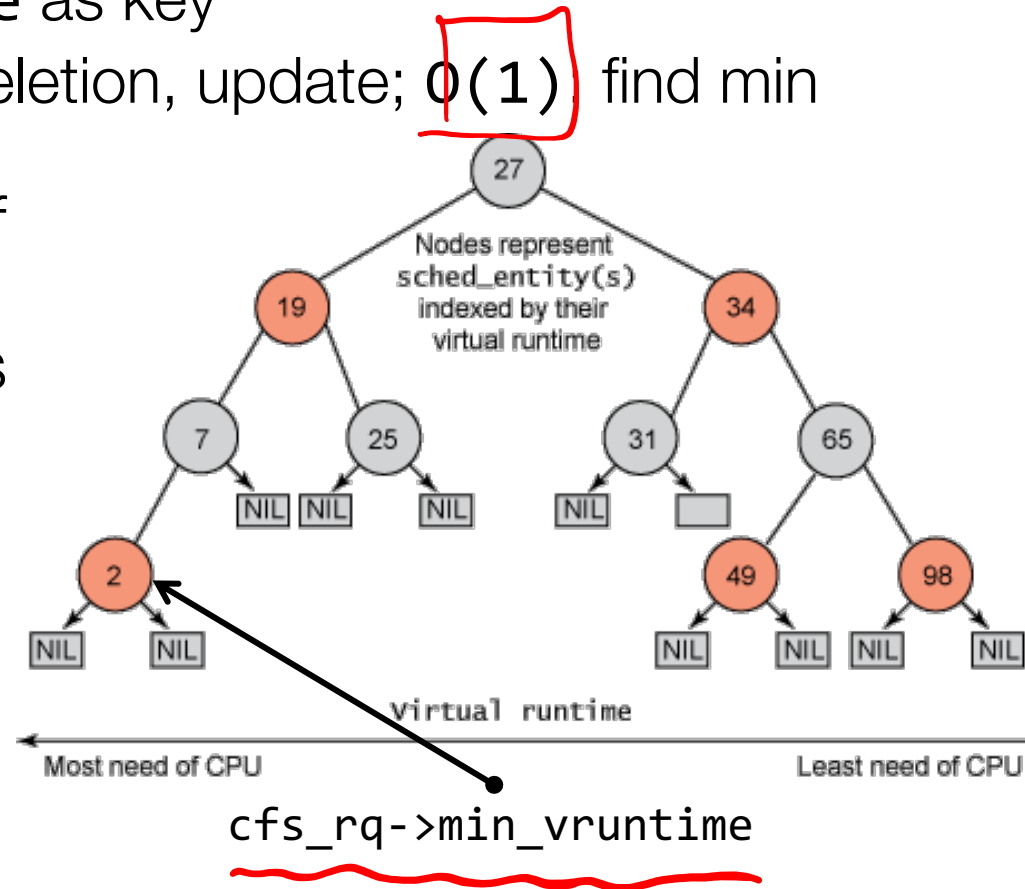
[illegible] as key
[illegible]eletion, update; O(1) find min

27

Nodes represent sched_entity(s) indexed by their virtual runtime

19

34

7

25

31

65

NIL NIL NIL NIL

2

49

98

NIL NIL NIL NIL NIL NIL

Virtual runtime

Most need of CPU

Least need of CPU

cfs_rq->min_vruntime